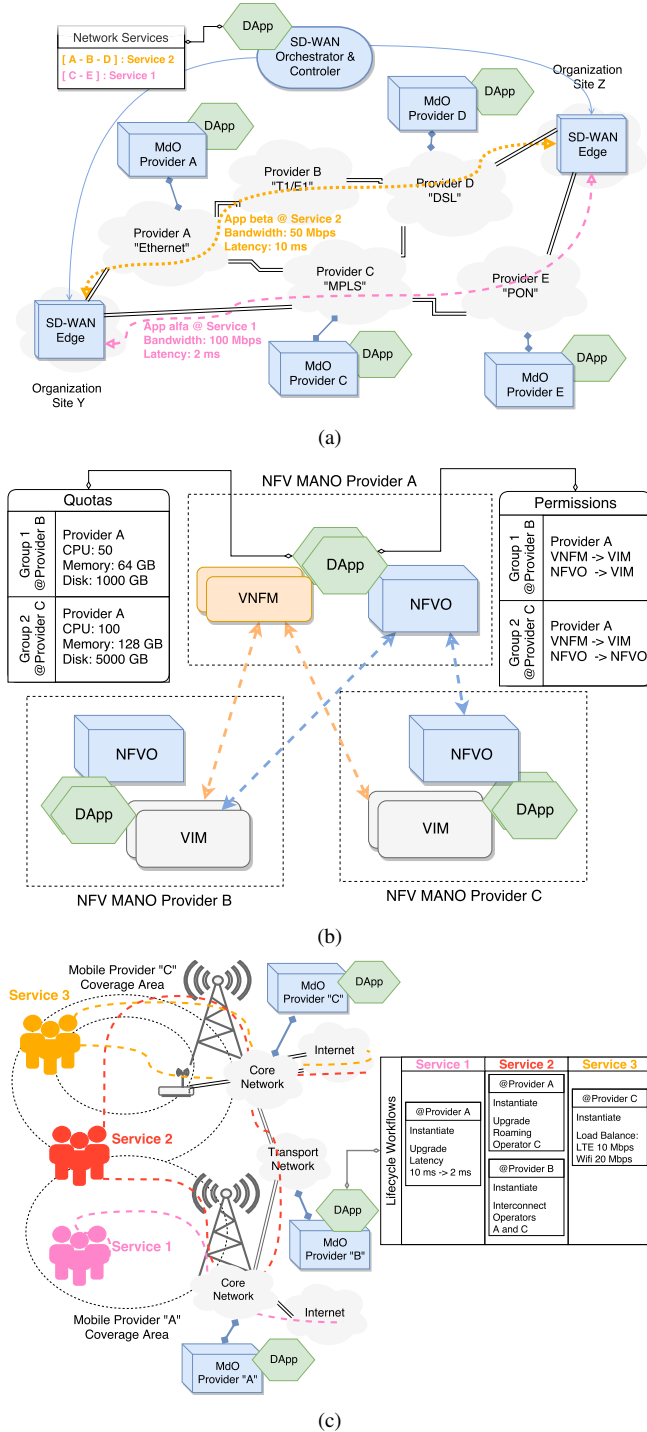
Network Services
[ A - B - D ] : Service 2
[ C - E ] : Service 1

DApp

SD-WAN Orchestrator & Controler

Organization Site Z

MdO Provider D

DApp

MdO Provider A

DApp

SD-WAN Edge

Provider B "T1/E1"

Provider D "DSL"

Provider A "Ethernet"

App beta @ Service 2
Bandwidth: 50 Mbps
Latency: 10 ms

Provider C "MPLS"

Provider E "PON"

SD-WAN Edge

App alfa @ Service 1
Bandwidth: 100 Mbps
Latency: 2 ms

MdO Provider C

DApp

MdO Provider E

DApp

Organization Site Y

(a)

NFV MANO Provider A

| Quotas | |
|---|---|
| Group 1 @Provider B | Provider A CPU: 50 Memory: 64 GB Disk: 1000 GB |
| Group 2 @Provider C | Provider A CPU: 100 Memory: 128 GB Disk: 5000 GB |

DApp

VNFM

NFVO

| Permissions | |
|---|---|
| Group 1 @Provider B | Provider A VNFM -> VIM NFVO -> VIM |
| Group 2 @Provider C | Provider A VNFM -> VIM NFVO -> NFVO |

NFVO

DApp

VIM

NFVO

VIM

DApp

NFV MANO Provider B

NFV MANO Provider C

(b)

Mobile Provider "C" Coverage Area

Service 3

MdO Provider "C"

DApp

Internet

Core Network

Service 2

Transport Network

Service 1

DApp

MdO Provider "B"

Core Network

Internet

Mobile Provider "A" Coverage Area

MdO Provider "A"

DApp

Lifecycle Workflows

| Service 1 | Service 2 | Service 3 |
|---|---|---|
| @Provider A Instantiate Upgrade Latency 10 ms -> 2 ms | @Provider A Instantiate Upgrade Roaming Operator C; @Provider B Instantiate Interconnect Operators A and C | @Provider C Instantiate Load Balance: LTE 10 Mbps Wifi 20 Mbps |

(c)